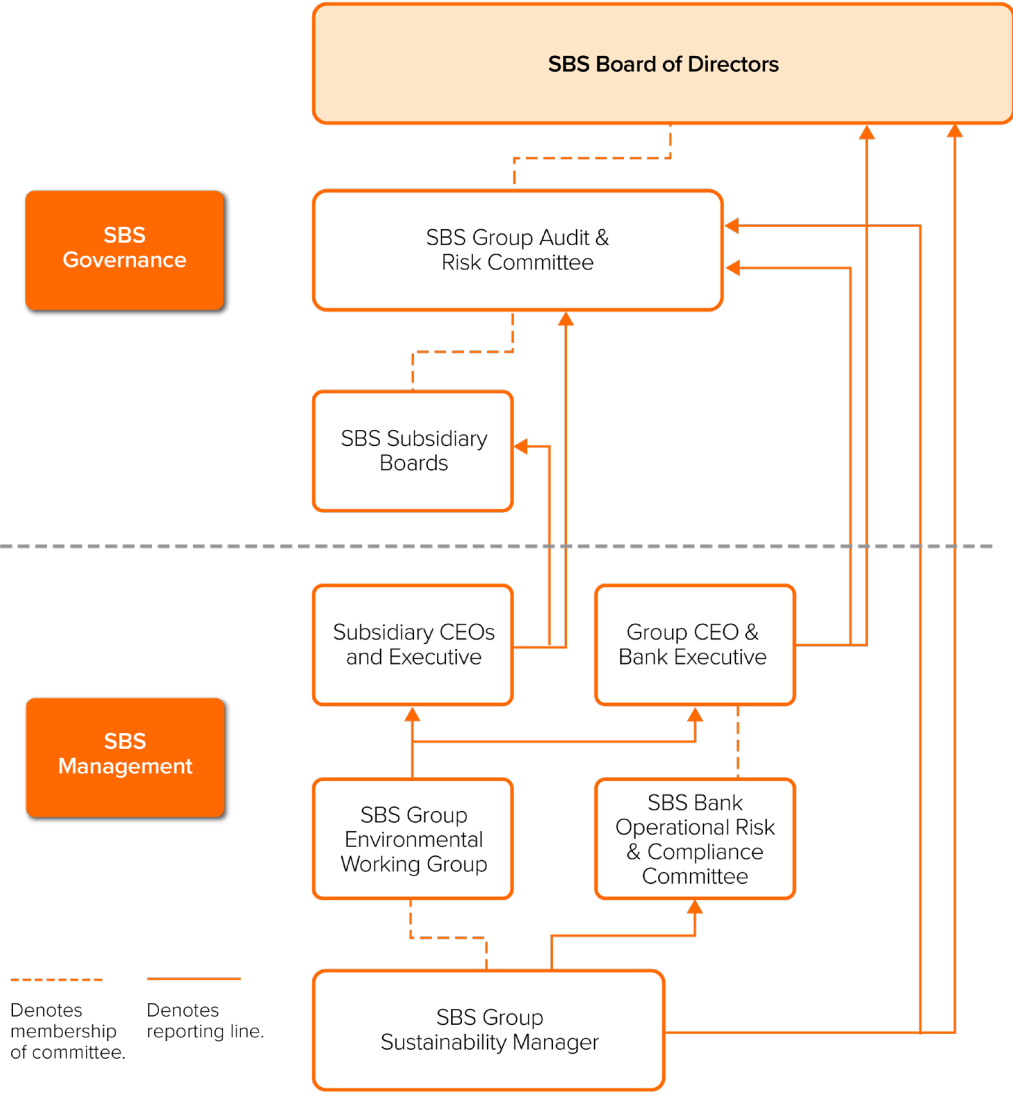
SBS Board of Directors

SBS Governance

SBS Group Audit & Risk Committee

SBS Subsidiary Boards

Subsidiary CEOs and Executive

Group CEO & Bank Executive

SBS Management

SBS Group Environmental Working Group

SBS Bank Operational Risk & Compliance Committee

Denotes membership of committee.

Denotes reporting line.

SBS Group Sustainability Manager